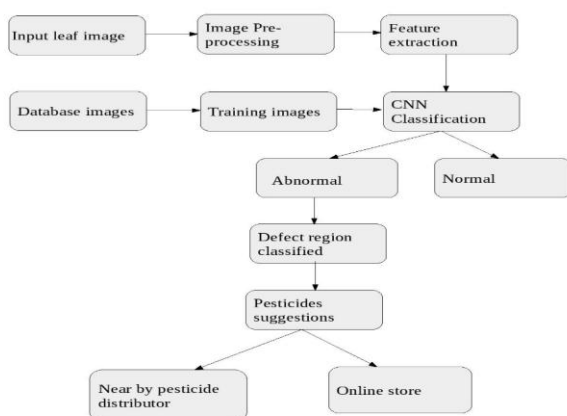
Input leaf image

Image Pre-processing

Feature extraction

Database images

Training images

CNN Classification

Abnormal

Normal

Defect region classified

Pesticides suggestions

Near by pesticide distributor

Online store